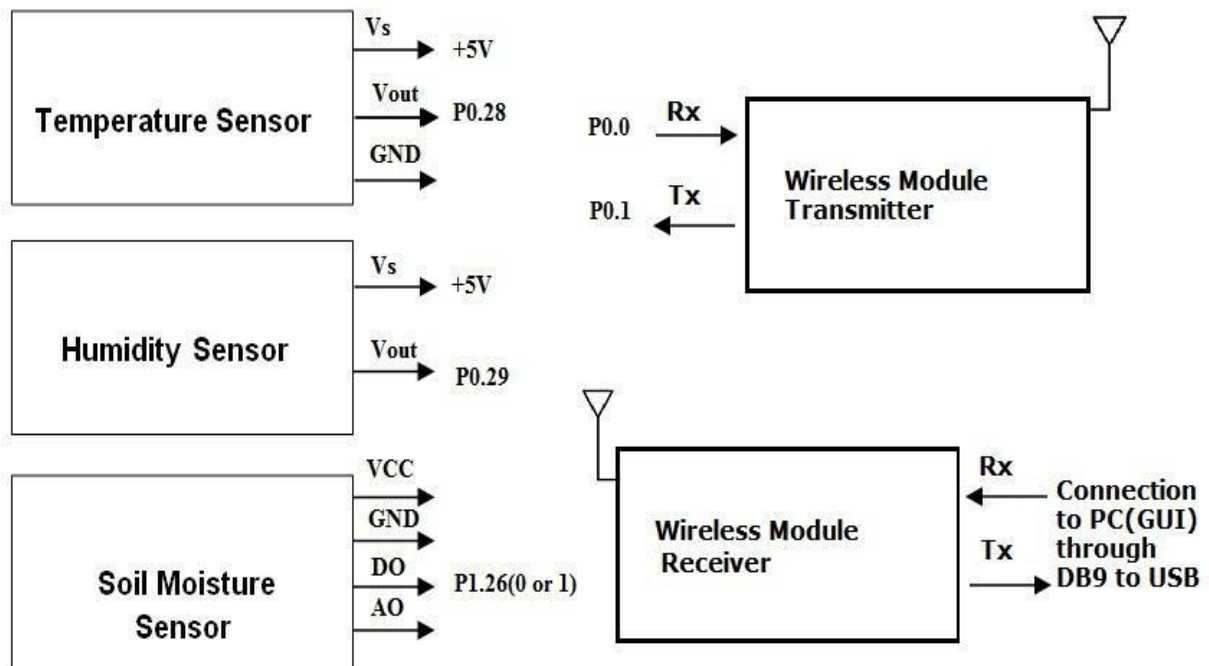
Temperature Sensor

Vs
+5V
Vout
P0.28
GND

P0.0
Rx
P0.1
Tx

Wireless Module Transmitter

Humidity Sensor

Vs
+5V
Vout
P0.29

Soil Moisture Sensor

VCC
GND
DO
P1.26(0 or 1)
AO

Wireless Module Receiver

Rx
Tx
Connection to PC(GUI) through DB9 to USB